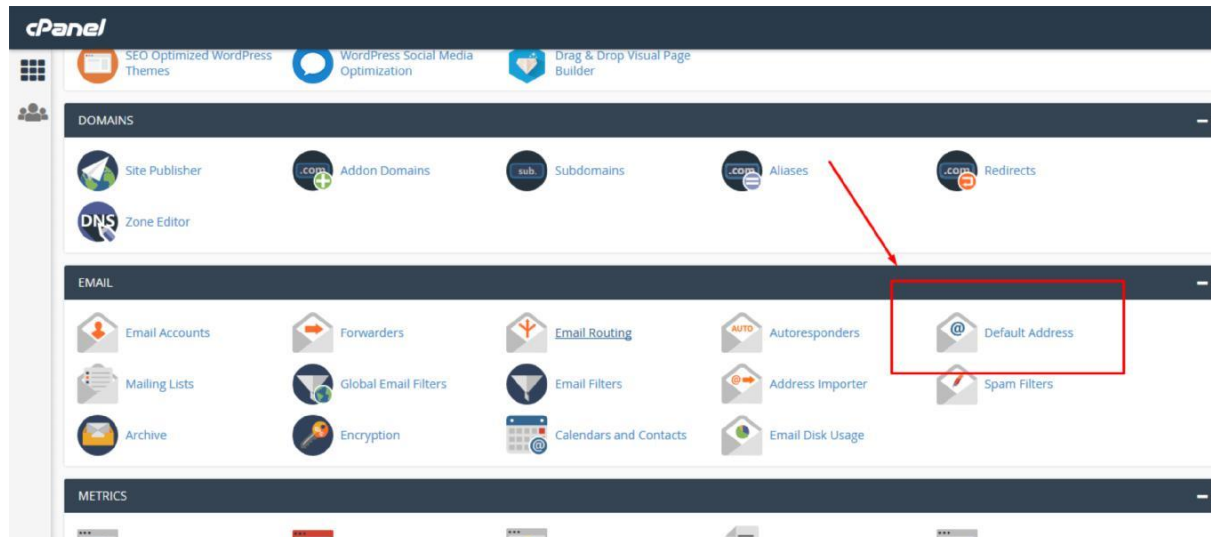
cPanel

SEO Optimized WordPress Themes
WordPress Social Media Optimization
Drag & Drop Visual Page Builder

DOMAINS

Site Publisher
.com Addon Domains
sub. Subdomains
.com Aliases
.com Redirects
DNS Zone Editor

EMAIL

Email Accounts
Forwarders
Email Routing
AUTO Autoresponders
@ Default Address
Mailing Lists
Global Email Filters
Email Filters
Address Importer
Spam Filters
Archive
Encryption
Calendars and Contacts
Email Disk Usage

METRICS